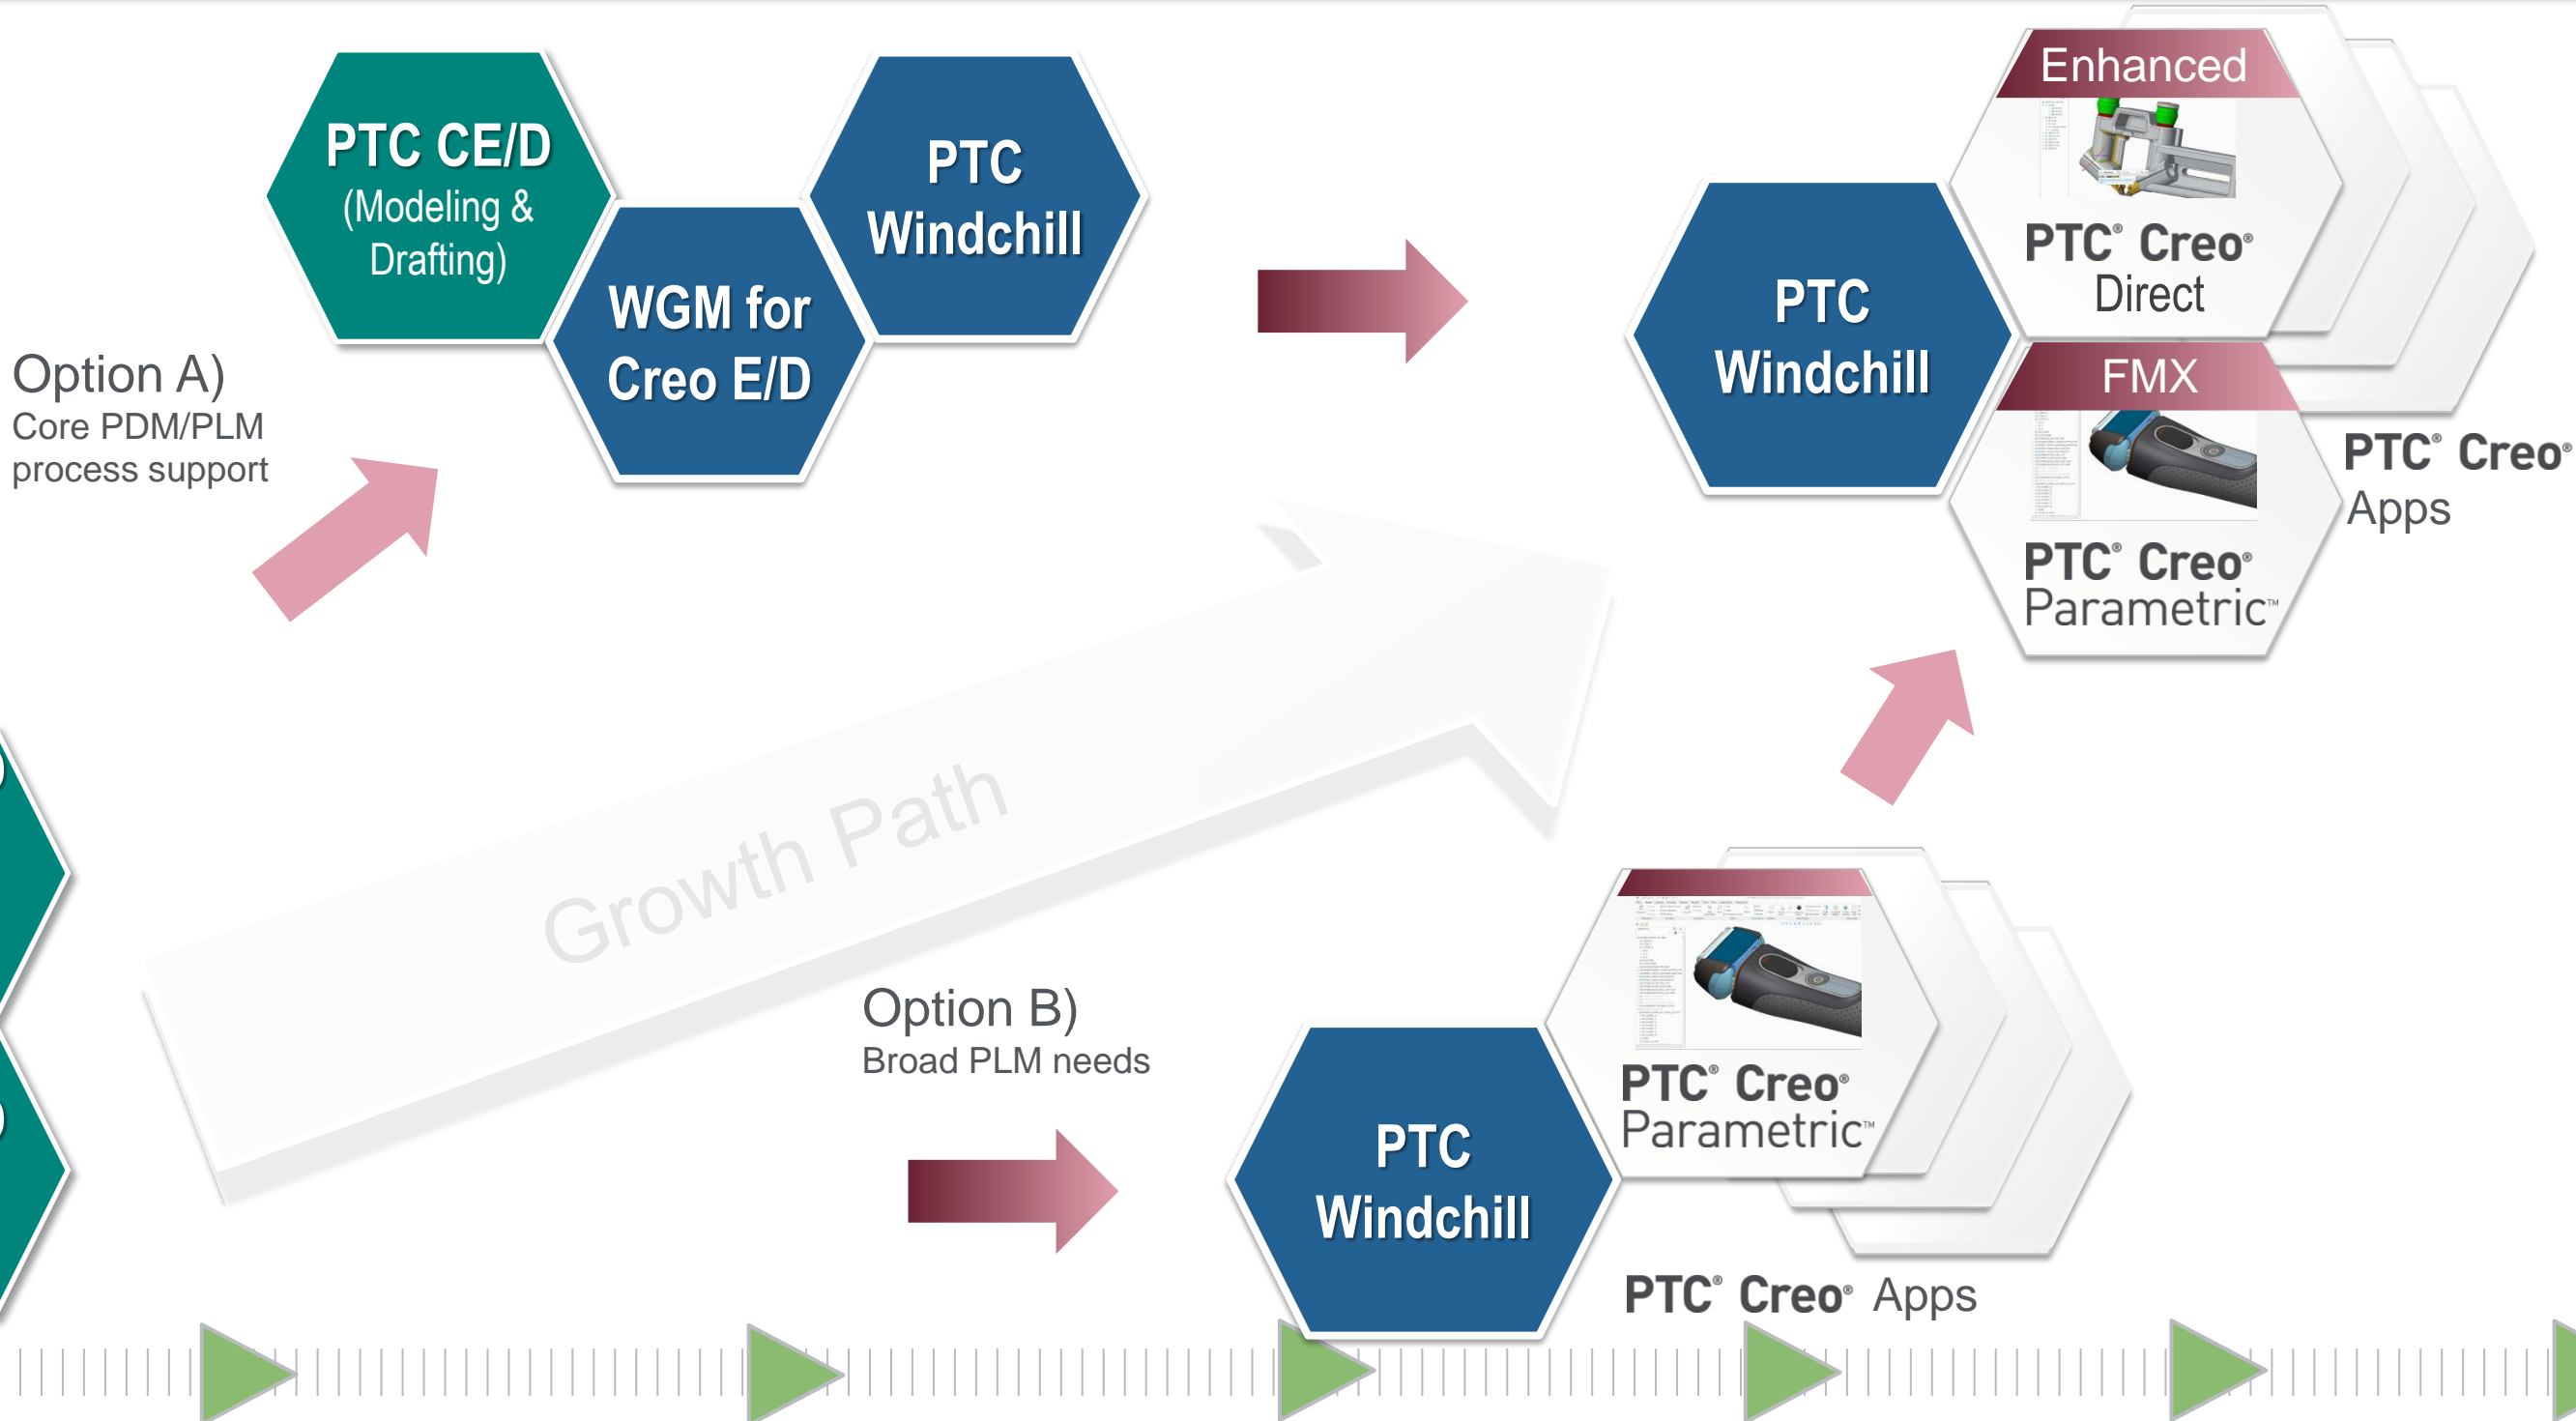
PTC CE/D
(Modeling & Drafting)

WGM for Creo E/D

PTC Windchill

Option A)
Core PDM/PLM process support

PTC Windchill

Enhanced

PTC® Creo® Direct

FMX

PTC® Creo® Parametric™

PTC® Creo® Apps

Growth Path

Option B)
Broad PLM needs

PTC Windchill

PTC® Creo® Parametric™

PTC® Creo® Apps